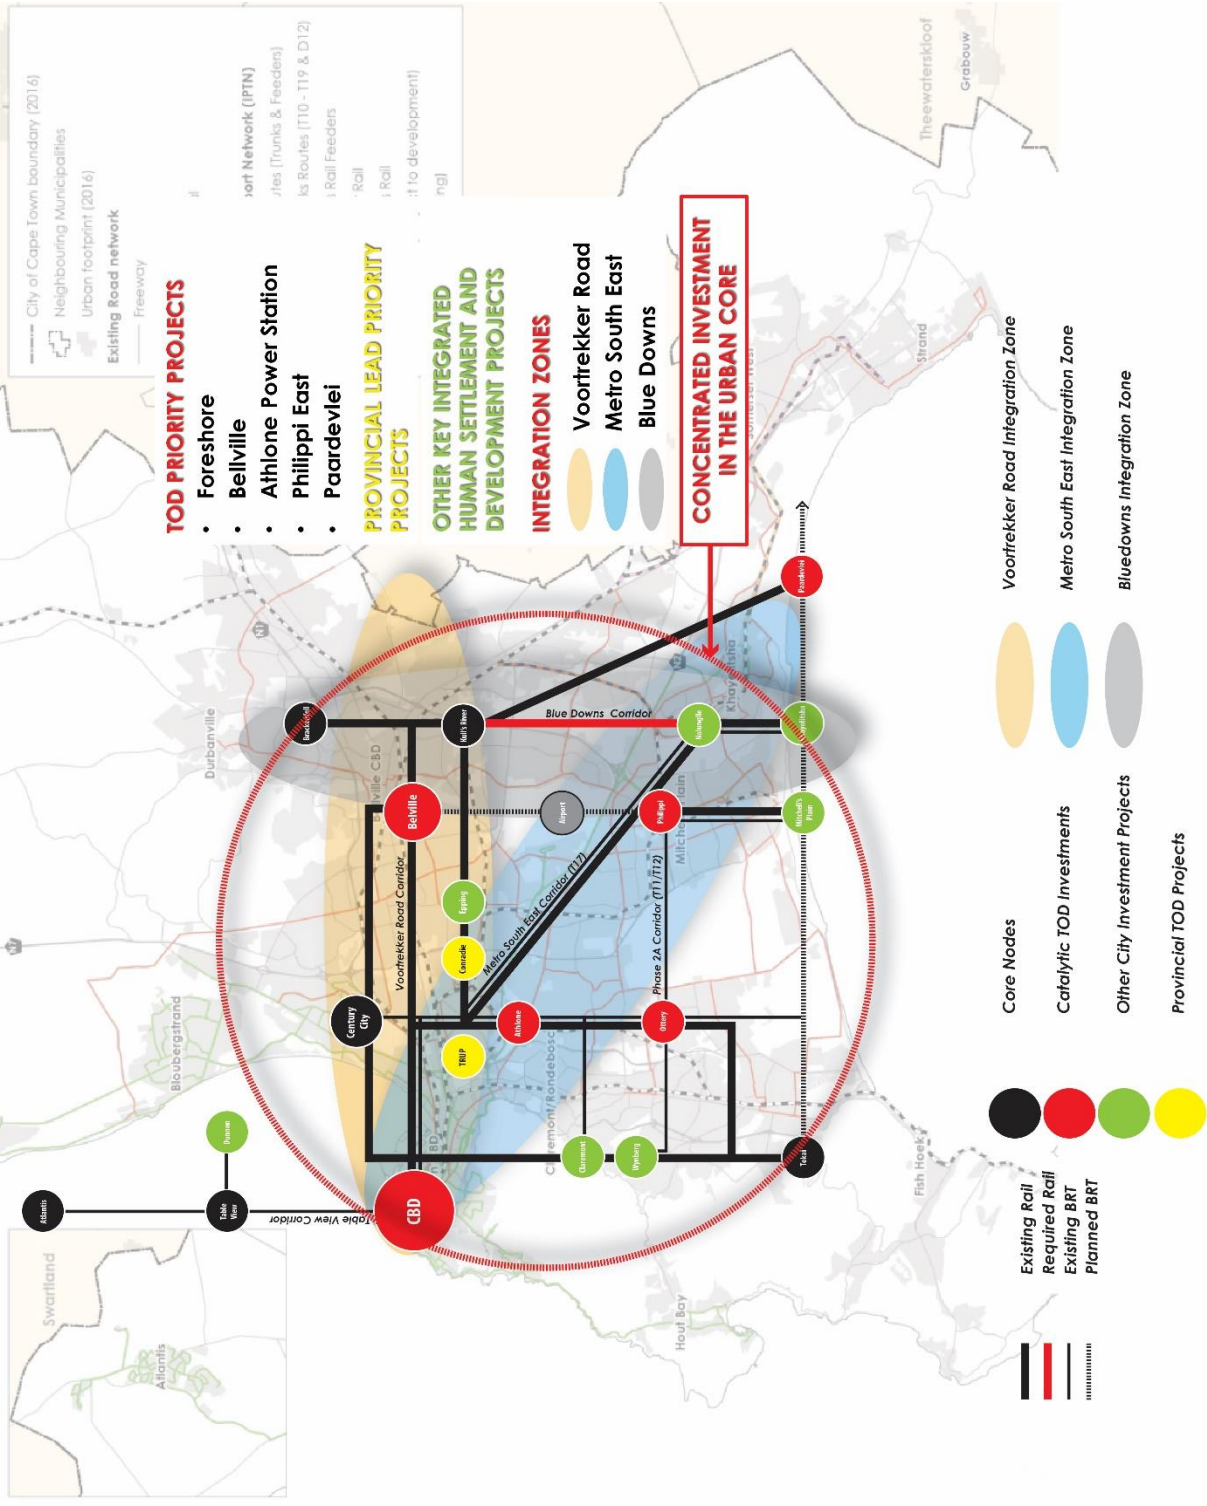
TOD PRIORITY PROJECTS
• Foreshore
• Bellville
• Athlone Power Station
• Philippi East
• Paardevlei

PROVINCIAL LEAD PRIORITY PROJECTS

OTHER KEY INTEGRATED HUMAN SETTLEMENT AND DEVELOPMENT PROJECTS

INTEGRATION ZONES
Voortrekker Road
Metro South East
Blue Downs

CONCENTRATED INVESTMENT IN THE URBAN CORE

City of Cape Town boundary (2016)
Neighbouring Municipalities
Urban footprint (2016)
Existing Road network
Freeway
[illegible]ort Network (IPTN)
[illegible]tes (Trunks & Feeders)
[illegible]ks Routes (T10 - T19 & D12)
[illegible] Rail Feeders
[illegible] Rail
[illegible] Rail
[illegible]t to development)
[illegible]ng)

Theewaterskloof
Grabouw
Strand
Somerset West
Durbanville
Bloubergstrand
Swartland
Atlantis
Hout Bay
Fish Hoek
Mitchells Plain
Khayelitsha
Claremont/Rondebosch
Bellville CBD

Atlantis
Table View
Dunoon
CBD
Table View Corridor
Century City
TRUP
Conradie
Epping
Athlone
Bellville
Airport
Philippi
Otery
Claremont
Wynberg
Tokai
Kraaifontein
Kuils River
Nolungile
Mitchell's Plain
Khayelitsha
Paardevlei
Voortrekker Road Corridor
Metro South East Corridor (T1)
Phase 2A Corridor (T11/T12)
Blue Downs Corridor

Core Nodes
Catalytic TOD Investments
Other City Investment Projects
Provincial TOD Projects

Voortrekker Road Integration Zone
Metro South East Integration Zone
Bluedowns Integration Zone

Existing Rail
Required Rail
Existing BRT
Planned BRT